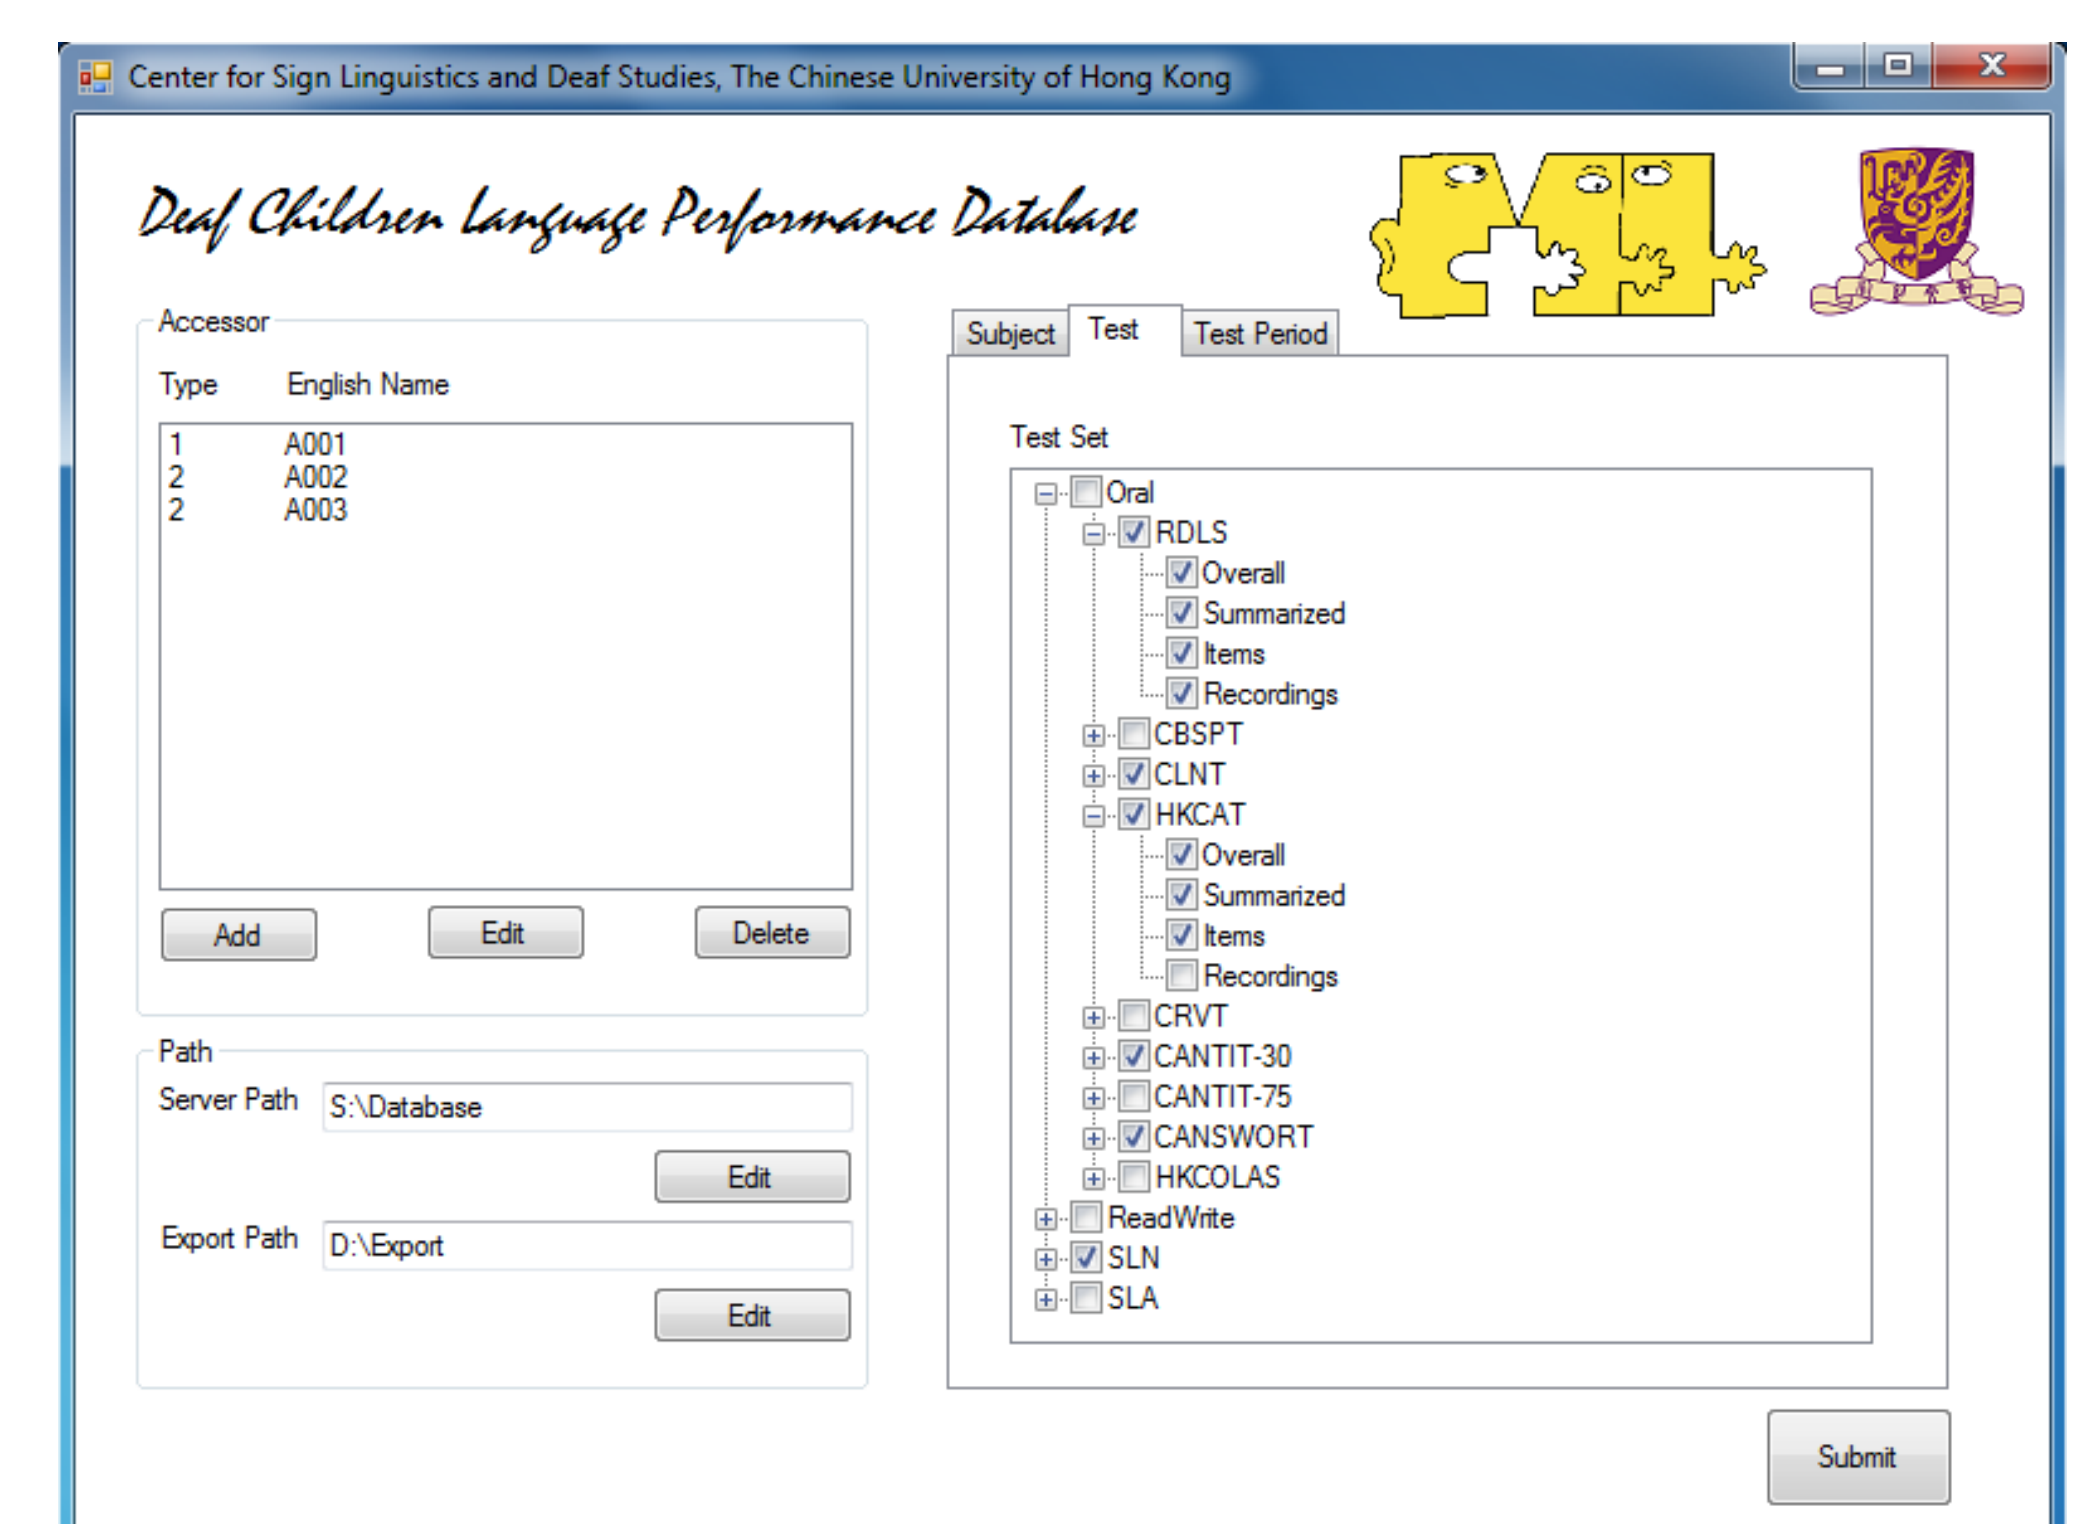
Center for Sign Linguistics and Deaf Studies, The Chinese University of Hong Kong

Deaf Children Language Performance Database

Accessor

| Type | English Name |
|---|---|
| 1 | A001 |
| 2 | A002 |
| 2 | A003 |

Add Edit Delete

Path

Server Path S:\Database

Edit

Export Path D:\Export

Edit

Subject Test Test Period

Test Set

Oral
RDLS
Overall
Summarized
Items
Recordings
CBSPT
CLNT
HKCAT
Overall
Summarized
Items
Recordings
CRVT
CANTIT-30
CANTIT-75
CANSWORT
HKCOLAS
ReadWrite
SLN
SLA

Submit